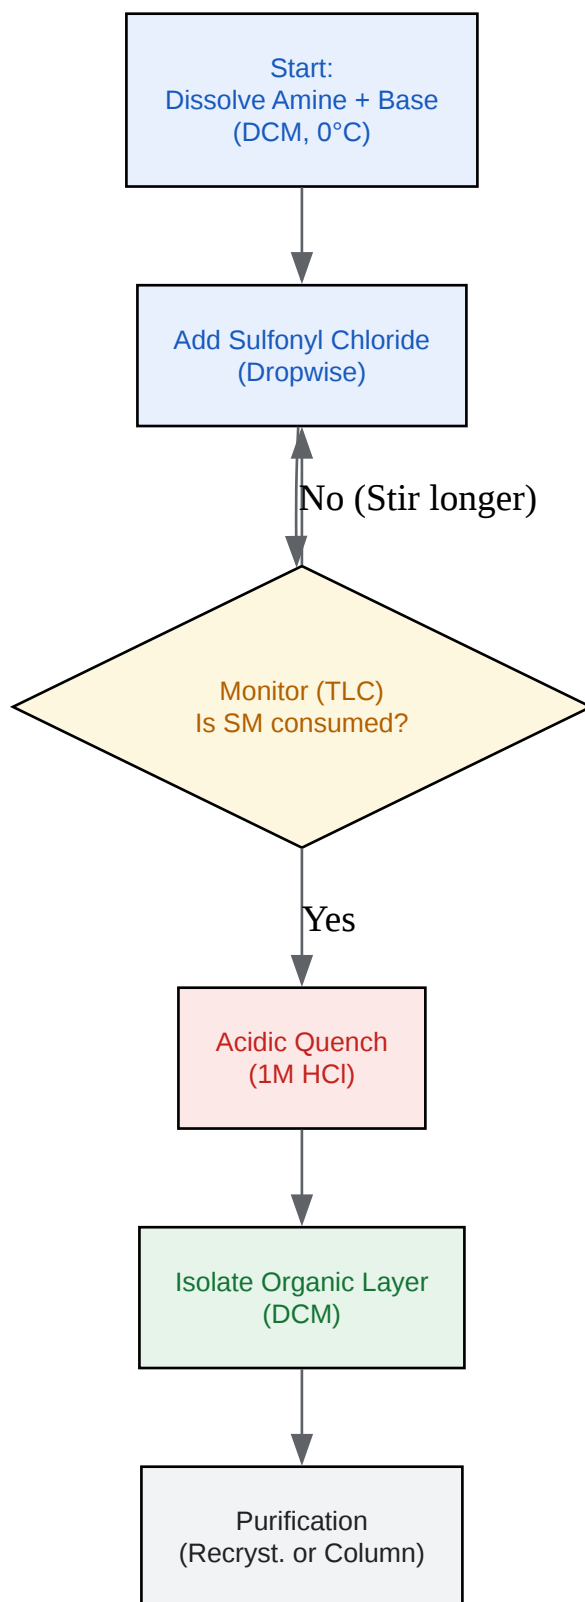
Start:
Dissolve Amine + Base
(DCM, 0°C)

Add Sulfonyl Chloride
(Dropwise)

No (Stir longer)

Monitor (TLC)
Is SM consumed?

Yes

Acidic Quench
(1M HCl)

Isolate Organic Layer
(DCM)

Purification
(Recryst. or Column)